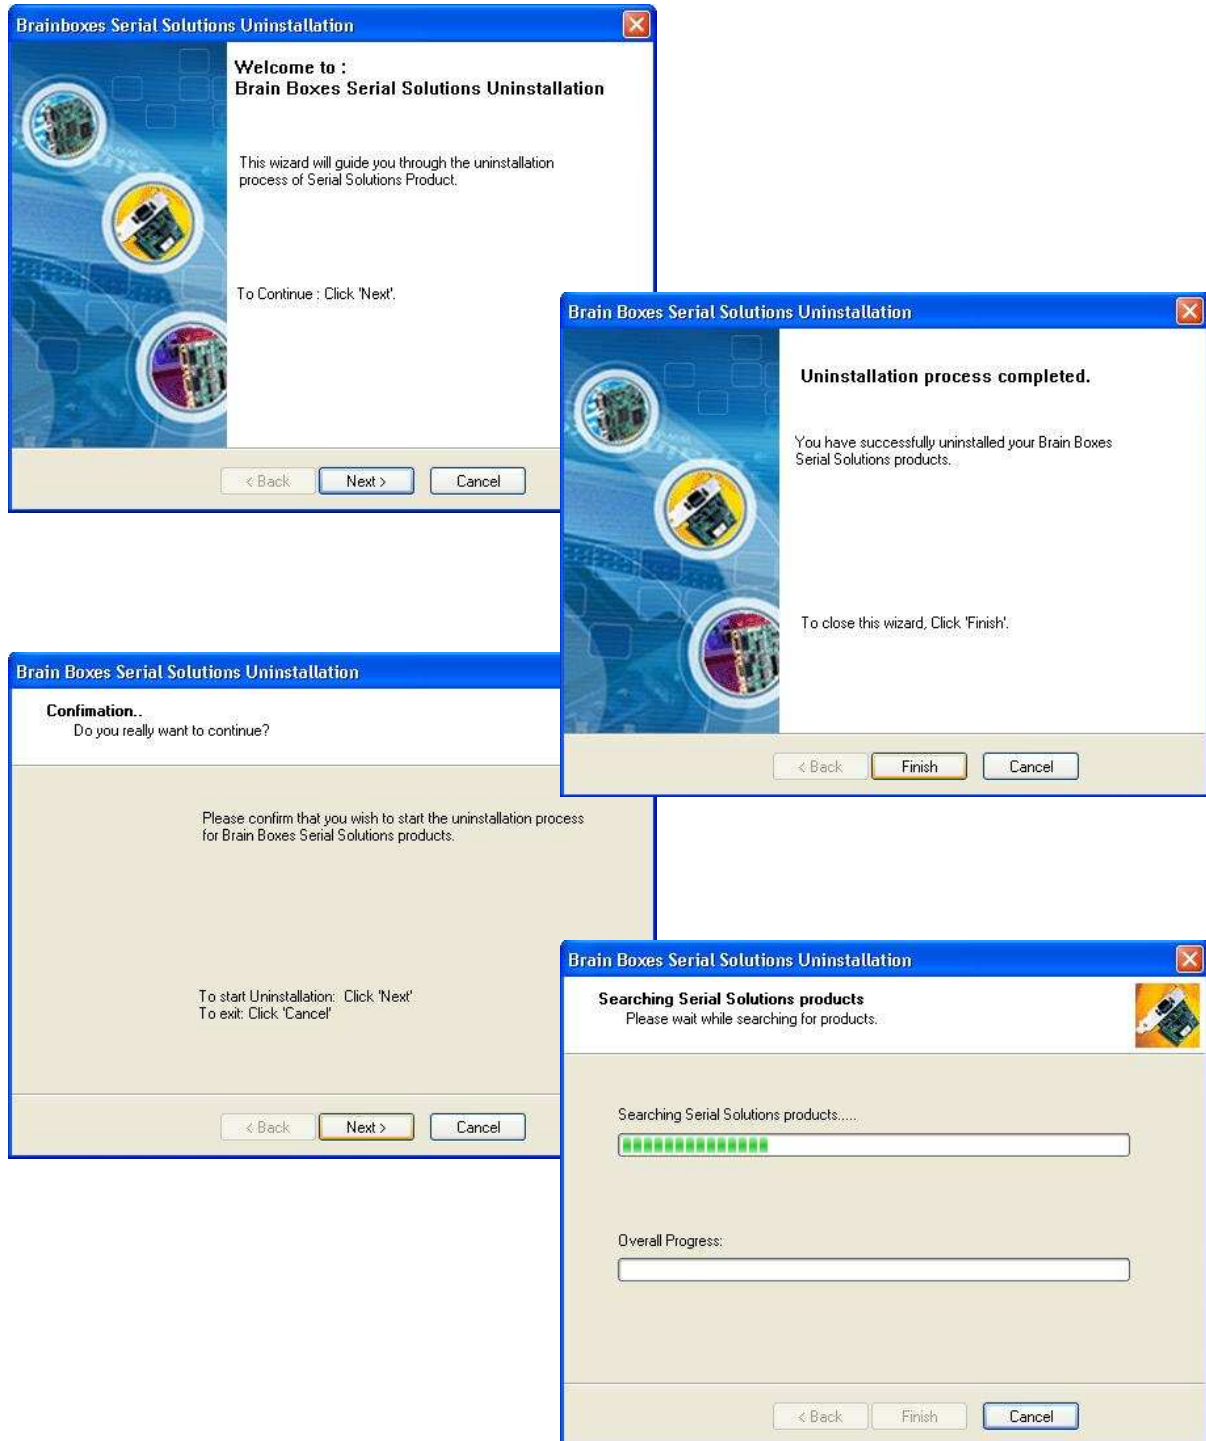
Brainboxes Serial Solutions Uninstallation

Welcome to :
Brain Boxes Serial Solutions Uninstallation

This wizard will guide you through the uninstallation process of Serial Solutions Product.

To Continue : Click 'Next'.

< Back | Next > | Cancel

Brain Boxes Serial Solutions Uninstallation

Uninstallation process completed.

You have successfully uninstalled your Brain Boxes Serial Solutions products.

To close this wizard, Click 'Finish'.

< Back | Finish | Cancel

Brain Boxes Serial Solutions Uninstallation

Confimation..
Do you really want to continue?

Please confirm that you wish to start the uninstallation process for Brain Boxes Serial Solutions products.

To start Uninstallation: Click 'Next'
To exit: Click 'Cancel'

< Back | Next > | Cancel

Brain Boxes Serial Solutions Uninstallation

Searching Serial Solutions products
Please wait while searching for products.

Searching Serial Solutions products.....

Overall Progress:

< Back | Finish | Cancel